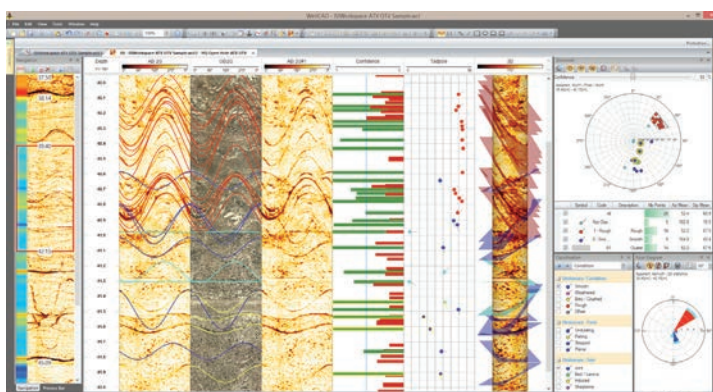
WellCAD - [Wellspace ATV OTV Sample.wcl]

File Edit View Tools Window Help

Navigation

Depth

AB (A)

OBI2G

AB (DIP)

Confidence

Tadpole

3D

Stereonet

Schmidt

Classification

Rose Diagram

Navigation

Process Bar